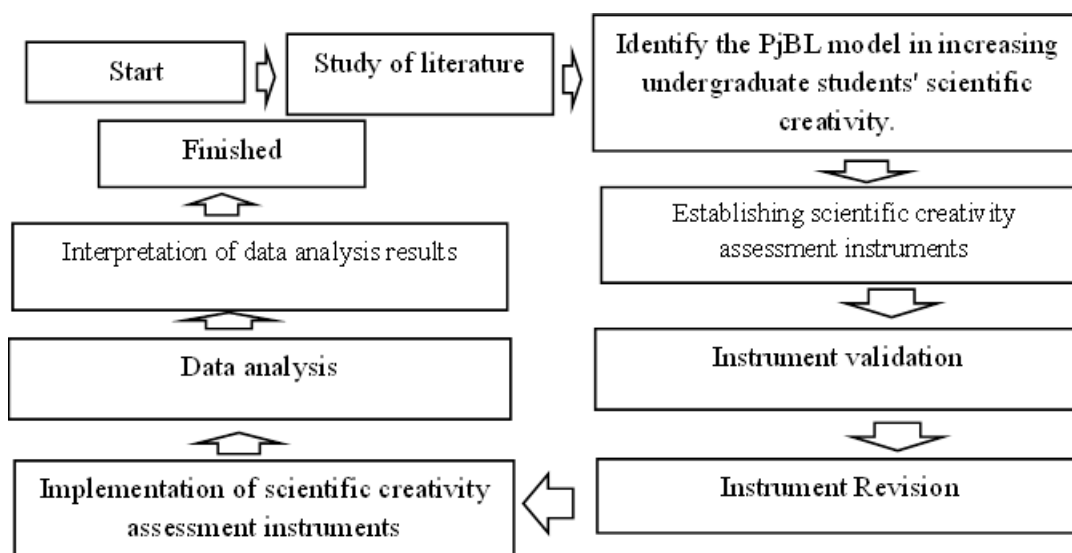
Start

Study of literature

Identify the PjBL model in increasing undergraduate students' scientific creativity.

Establishing scientific creativity assessment instruments

Instrument validation

Instrument Revision

Implementation of scientific creativity assessment instruments

Data analysis

Interpretation of data analysis results

Finished